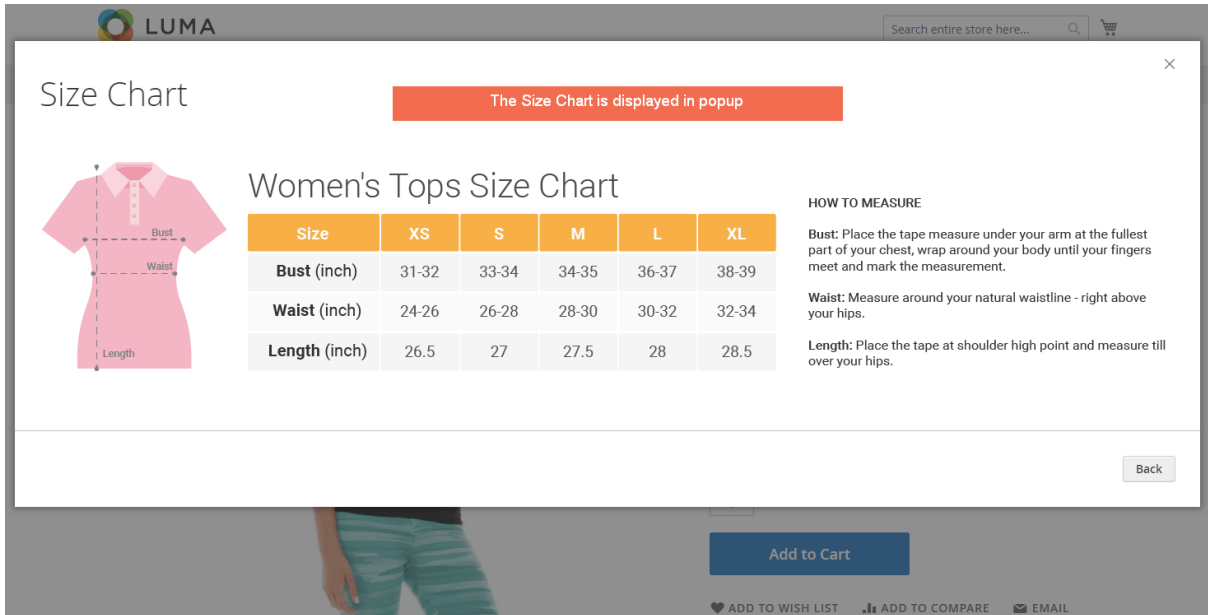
LUMA

Search entire store here...

×

Size Chart

The Size Chart is displayed in popup

Bust
Waist
Length

Women's Tops Size Chart

| Size | XS | S | M | L | XL |
|---|---|---|---|---|---|
| **Bust** (inch) | 31-32 | 33-34 | 34-35 | 36-37 | 38-39 |
| **Waist** (inch) | 24-26 | 26-28 | 28-30 | 30-32 | 32-34 |
| **Length** (inch) | 26.5 | 27 | 27.5 | 28 | 28.5 |

HOW TO MEASURE

**Bust:** Place the tape measure under your arm at the fullest part of your chest, wrap around your body until your fingers meet and mark the measurement.

**Waist:** Measure around your natural waistline - right above your hips.

**Length:** Place the tape at shoulder high point and measure till over your hips.

Back

Add to Cart

ADD TO WISH LIST ADD TO COMPARE EMAIL